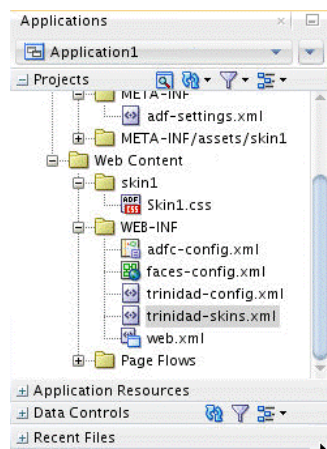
Applications

Application1

Projects

META-INF

adf-settings.xml

META-INF/assets/skin1

Web Content

skin1

Skin1.css

WEB-INF

adfc-config.xml

faces-config.xml

trinidad-config.xml

trinidad-skins.xml

web.xml

Page Flows

Application Resources

Data Controls

Recent Files